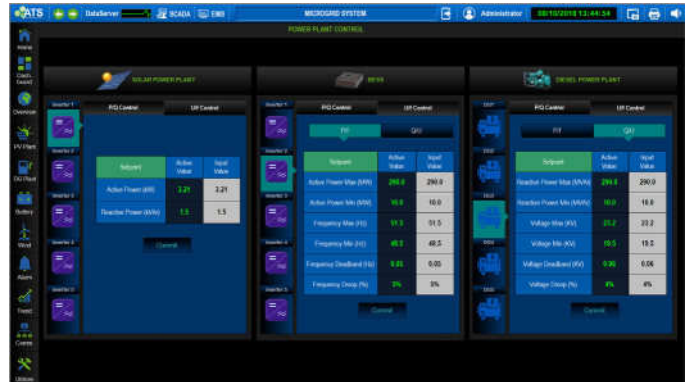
ATS DataServer SCADA EMS MICROGRID SYSTEM Administrator 08/10/2018 13:44:34

POWER PLANT CONTROL

Home
Dashboard
Overview
PV Plant
DG Plant
Battery
Wind
Alarm
Trend
Events
Utilities

SOLAR POWER PLANT

Inverter 1
Inverter 2
Inverter 3
Inverter 4
Inverter 5

P/Q Control | U/f Control

| Setpoint | Active Value | Input Value |
|---|---|---|
| Active Power (kW) | 3.21 | 3.21 |
| Reactive Power (kVAr) | 1.5 | 1.5 |

Commit

BESS

Inverter 1
Inverter 2
Inverter 3
Inverter 4
Inverter 5

P/Q Control | U/f Control

P/f | Q/U

| Setpoint | Active Value | Input Value |
|---|---|---|
| Active Power Max (MW) | 290.0 | 290.0 |
| Active Power Min (MW) | 10.0 | 10.0 |
| Frequency Max (Hz) | 51.5 | 51.5 |
| Frequency Min (Hz) | 48.5 | 48.5 |
| Frequency Deadband (Hz) | 0.05 | 0.05 |
| Frequency Droop (%) | 3% | 3% |

Commit

DIESEL POWER PLANT

DG1
DG2
DG3
DG4
DG5

P/Q Control | U/f Control

P/f | Q/U

| Setpoint | Active Value | Input Value |
|---|---|---|
| Reactive Power Max (MVAr) | 290.0 | 290.0 |
| Reactive Power Min (MVAr) | 10.0 | 10.0 |
| Voltage Max (KV) | 23.2 | 23.2 |
| Voltage Min (KV) | 19.5 | 19.5 |
| Voltage Deadband (KV) | 0.06 | 0.06 |
| Voltage Droop (%) | 4% | 4% |

Commit